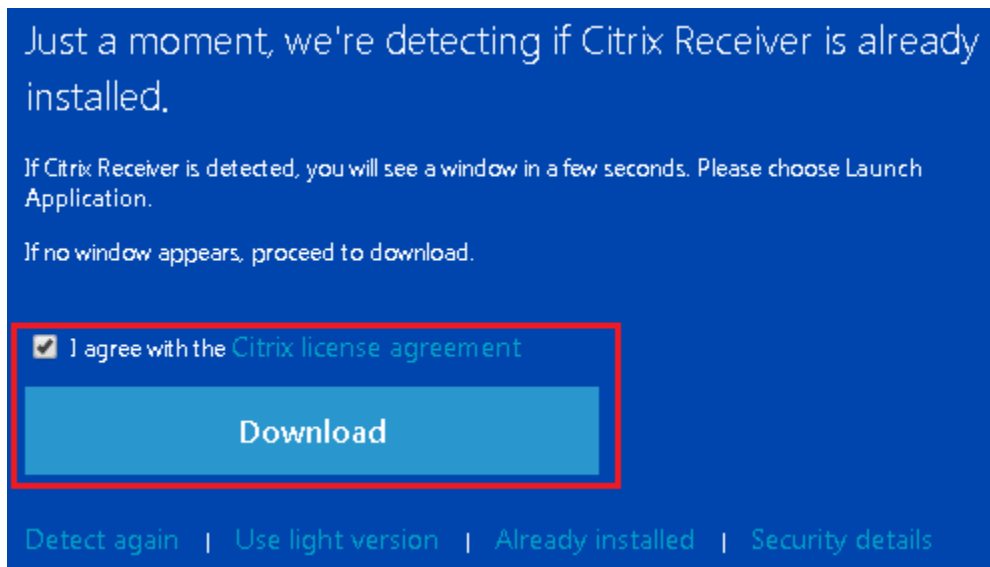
Just a moment, we're detecting if Citrix Receiver is already installed.

If Citrix Receiver is detected, you will see a window in a few seconds. Please choose Launch Application.

If no window appears, proceed to download.

I agree with the Citrix license agreement

Download

Detect again | Use light version | Already installed | Security details